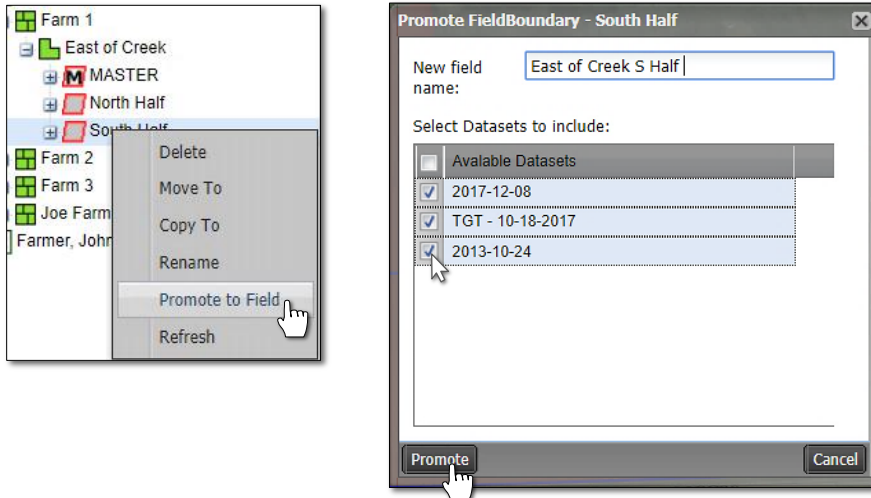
Farm 1
East of Creek
MASTER
North Half
South Half
Farm 2
Farm 3
Joe Farm
Farmer, John

Delete
Move To
Copy To
Rename
Promote to Field
Refresh

Promote FieldBoundary - South Half

New field name: East of Creek S Half

Select Datasets to include:

| Avalable Datasets |
|---|
| 2017-12-08 |
| TGT - 10-18-2017 |
| 2013-10-24 |

Promote
Cancel